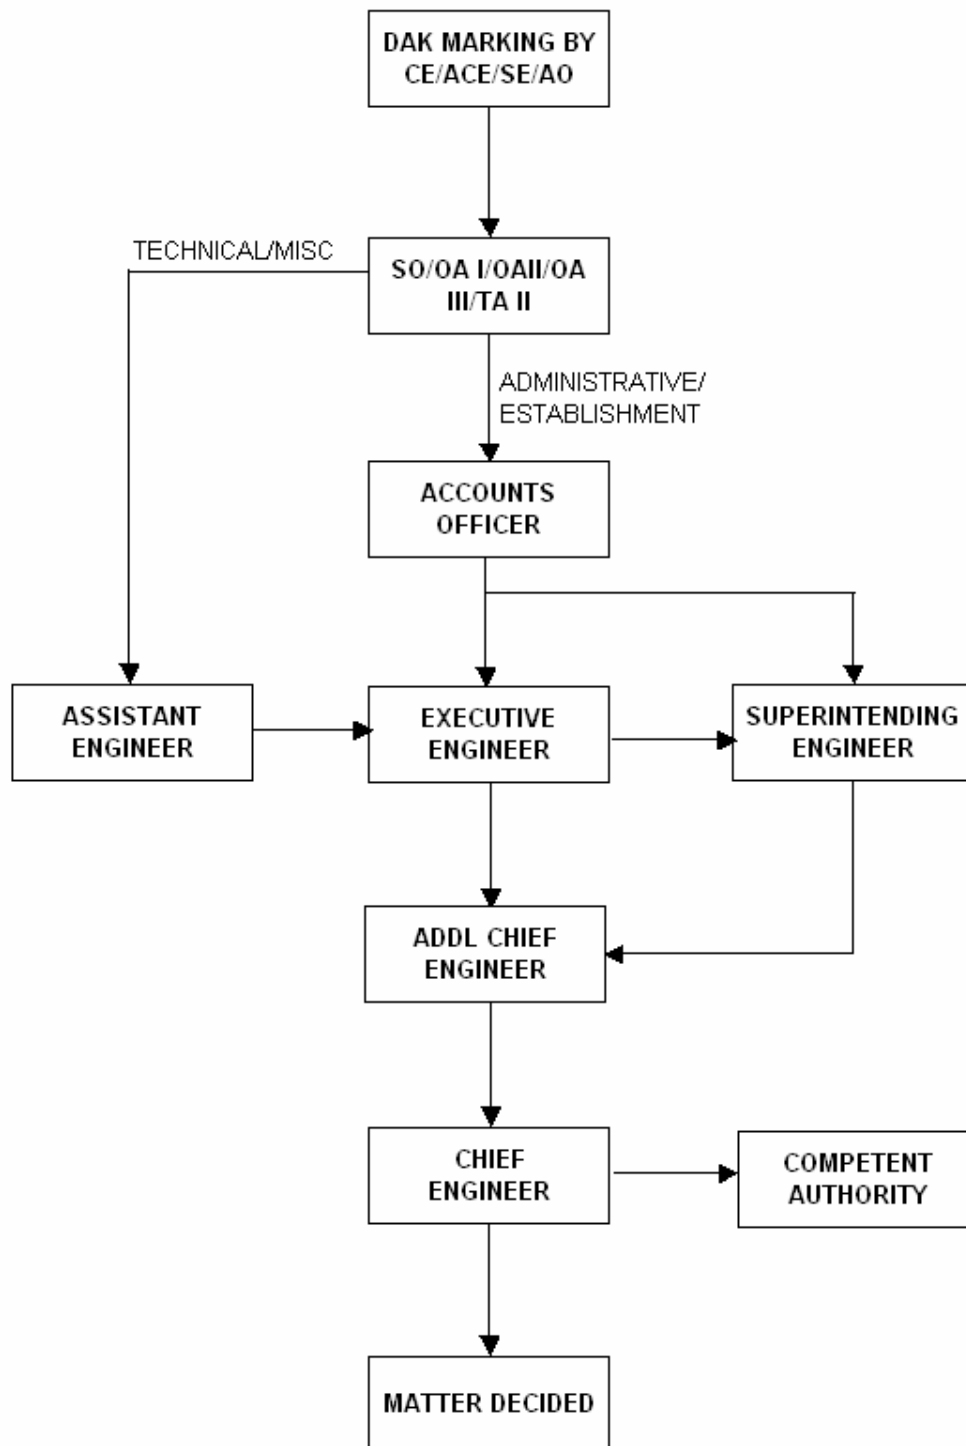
DAK MARKING BY CE/ACE/SE/AO

TECHNICAL/MISC

SO/OA I/OAII/OA III/TA II

ADMINISTRATIVE/ ESTABLISHMENT

ACCOUNTS OFFICER

ASSISTANT ENGINEER

EXECUTIVE ENGINEER

SUPERINTENDING ENGINEER

ADDL CHIEF ENGINEER

CHIEF ENGINEER

COMPETENT AUTHORITY

MATTER DECIDED